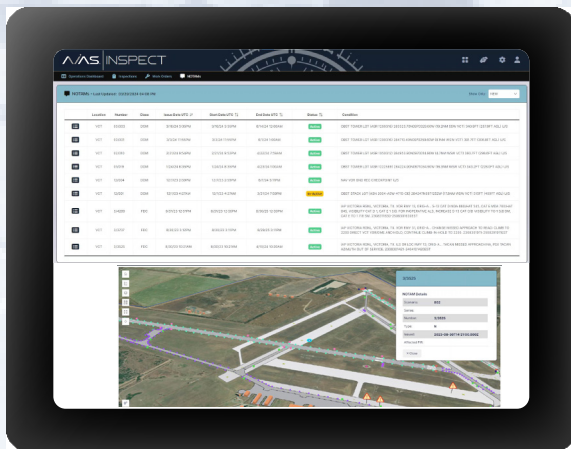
AVIAS INSPECT

Operations Dashboard | Inspections | Work Orders | NOTAMs

NOTAMs • Last Updated: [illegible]

| | Location | Number | Class | Issue Date UTC | Start Date UTC | End Date UTC | Status | Condition |
|---|---|---|---|---|---|---|---|---|
| | VCT | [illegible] | DOM | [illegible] | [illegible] | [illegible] | Active | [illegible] |
| | VCT | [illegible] | DOM | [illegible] | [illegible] | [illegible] | Active | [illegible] |
| | VCT | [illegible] | DOM | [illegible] | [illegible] | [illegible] | Active | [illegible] |
| | VCT | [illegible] | DOM | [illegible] | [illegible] | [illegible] | Active | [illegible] |
| | VCT | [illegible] | DOM | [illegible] | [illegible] | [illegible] | Active | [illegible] |
| | VCT | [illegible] | DOM | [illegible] | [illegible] | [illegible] | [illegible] | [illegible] |
| | VCT | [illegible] | FDC | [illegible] | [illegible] | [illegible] | Active | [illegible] |
| | VCT | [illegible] | FDC | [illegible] | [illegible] | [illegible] | Active | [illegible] |
| | VCT | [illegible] | FDC | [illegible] | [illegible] | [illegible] | Active | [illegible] |

NOTAM Details
Category
Series
Number
Type
Issued
Affected FIR